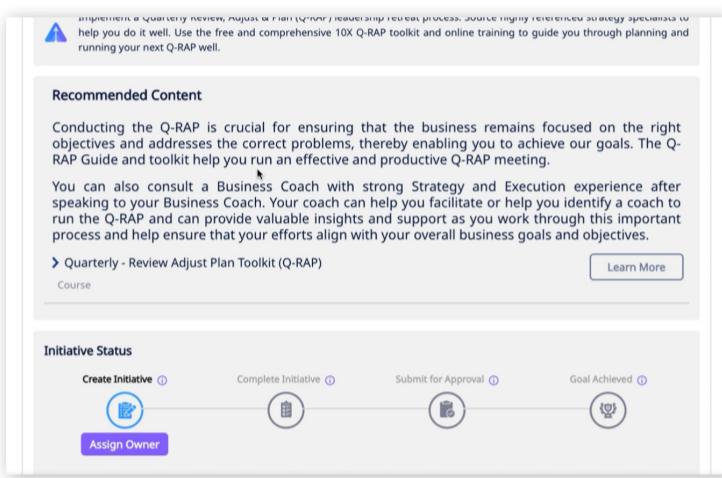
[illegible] help you do it well. Use the free and comprehensive 10X Q-RAP toolkit and online training to guide you through planning and running your next Q-RAP well.

Recommended Content

Conducting the Q-RAP is crucial for ensuring that the business remains focused on the right objectives and addresses the correct problems, thereby enabling you to achieve our goals. The Q-RAP Guide and toolkit help you run an effective and productive Q-RAP meeting.

You can also consult a Business Coach with strong Strategy and Execution experience after speaking to your Business Coach. Your coach can help you facilitate or help you identify a coach to run the Q-RAP and can provide valuable insights and support as you work through this important process and help ensure that your efforts align with your overall business goals and objectives.

Quarterly - Review Adjust Plan Toolkit (Q-RAP)

Course

Learn More

Initiative Status

Create Initiative

Complete Initiative

Submit for Approval

Goal Achieved

Assign Owner